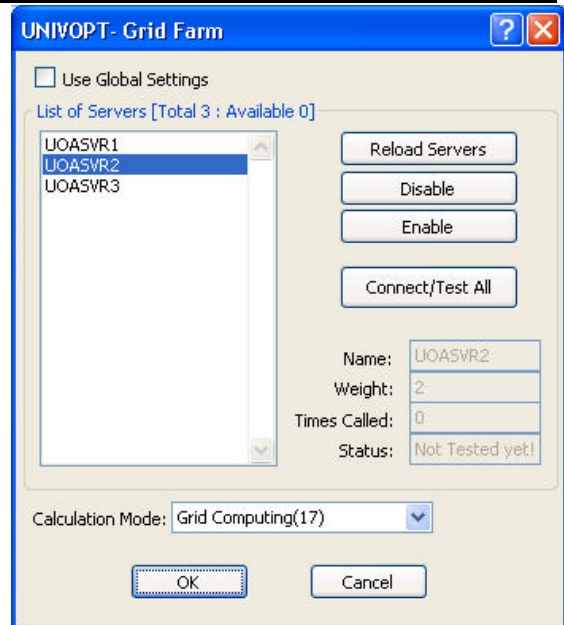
UNIVOPT- Grid Farm

Use Global Settings

List of Servers [Total 3 : Available 0]

UOASVR1
UOASVR2
UOASVR3

Reload Servers

Disable

Enable

Connect/Test All

Name: UOASVR2

Weight: 2

Times Called: 0

Status: Not Tested yet!

Calculation Mode: Grid Computing(17)

OK

Cancel